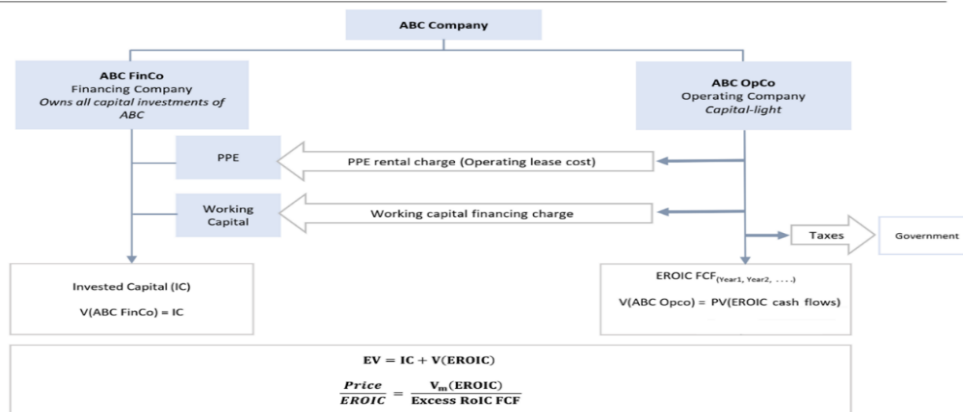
ABC Company

ABC FinCo
Financing Company
Owns all capital investments of ABC

ABC OpCo
Operating Company
Capital-light

PPE

PPE rental charge (Operating lease cost)

Working Capital

Working capital financing charge

Taxes

Government

Invested Capital (IC)

V(ABC FinCo) = IC

EROIC FCF$_{(Year1, Year2, ....)}$

V(ABC Opco) = PV(EROIC cash flows)

$EV = IC + V(EROIC)$

$\frac{Price}{EROIC} = \frac{V_m(EROIC)}{Excess\ RoIC\ FCF}$